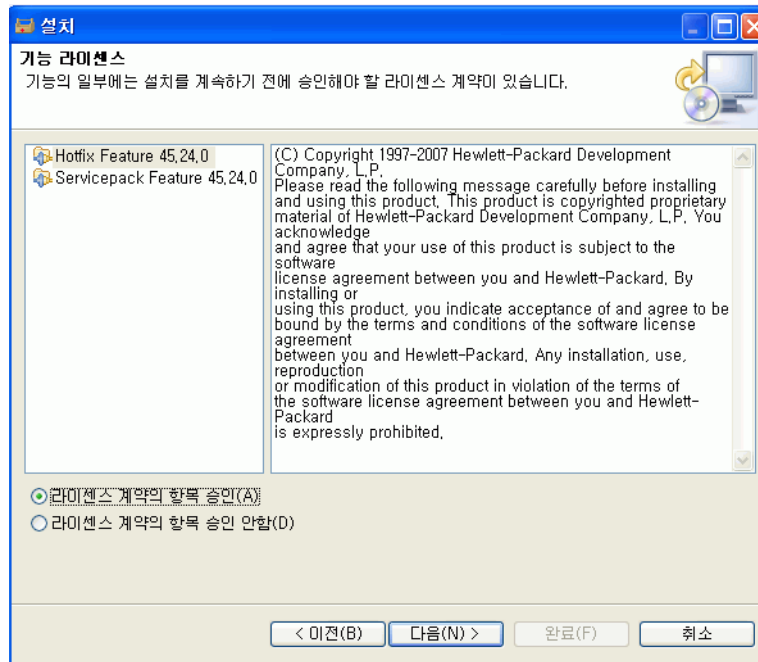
설치

기능 라이센스
기능의 일부에는 설치를 계속하기 전에 승인해야 할 라이센스 계약이 있습니다.

Hotfix Feature 45.24.0
Servicepack Feature 45.24.0

(C) Copyright 1997-2007 Hewlett-Packard Development Company, L.P.
Please read the following message carefully before installing and using this product. This product is copyrighted proprietary material of Hewlett-Packard Development Company, L.P. You acknowledge
and agree that your use of this product is subject to the software
license agreement between you and Hewlett-Packard. By installing or
using this product, you indicate acceptance of and agree to be bound by the terms and conditions of the software license agreement
between you and Hewlett-Packard. Any installation, use, reproduction
or modification of this product in violation of the terms of the software license agreement between you and Hewlett-Packard
is expressly prohibited.

라이센스 계약의 항목 승인(A)
라이센스 계약의 항목 승인 안함(D)

< 이전(B)
다음(N) >
완료(F)
취소